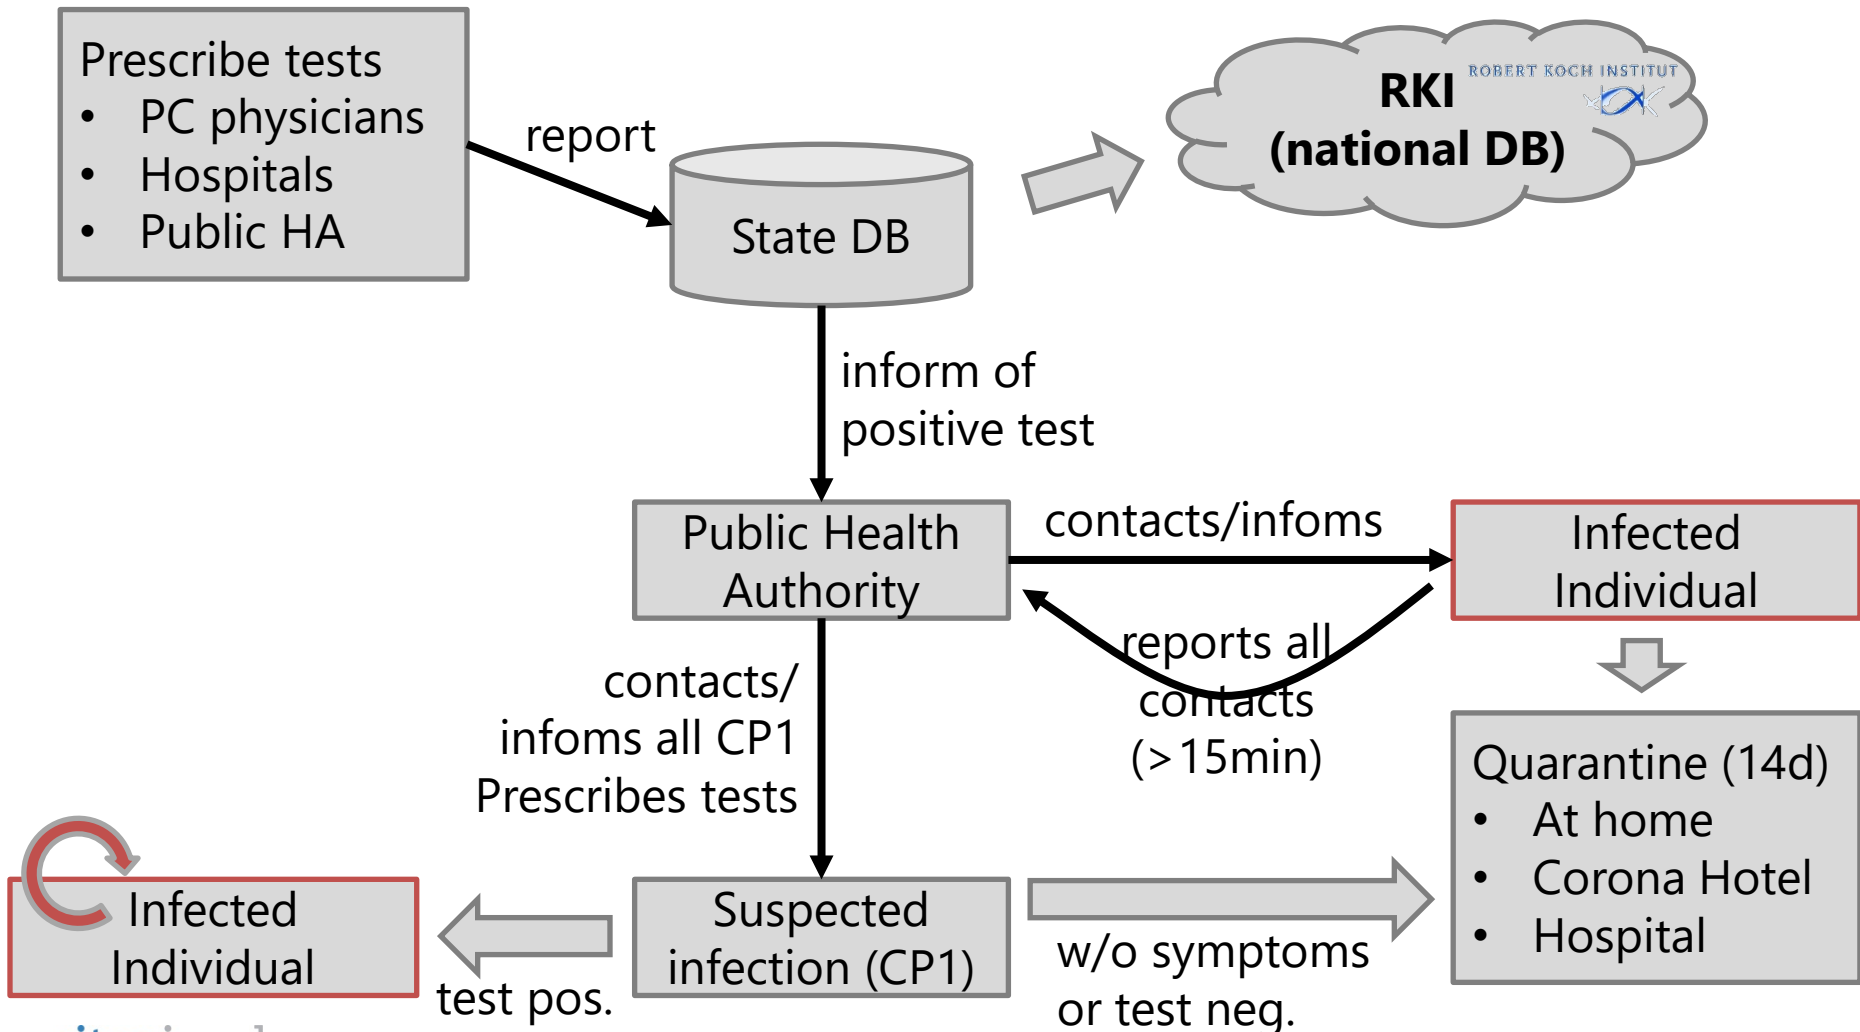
Prescribe tests
- PC physicians
- Hospitals
- Public HA

report

State DB

RKI (national DB)

ROBERT KOCH INSTITUT

inform of positive test

Public Health Authority

contacts/infoms

Infected Individual

reports all contacts (>15min)

Quarantine (14d)
- At home
- Corona Hotel
- Hospital

contacts/ infoms all CP1 Prescribes tests

Infected Individual

test pos.

Suspected infection (CP1)

w/o symptoms or test neg.